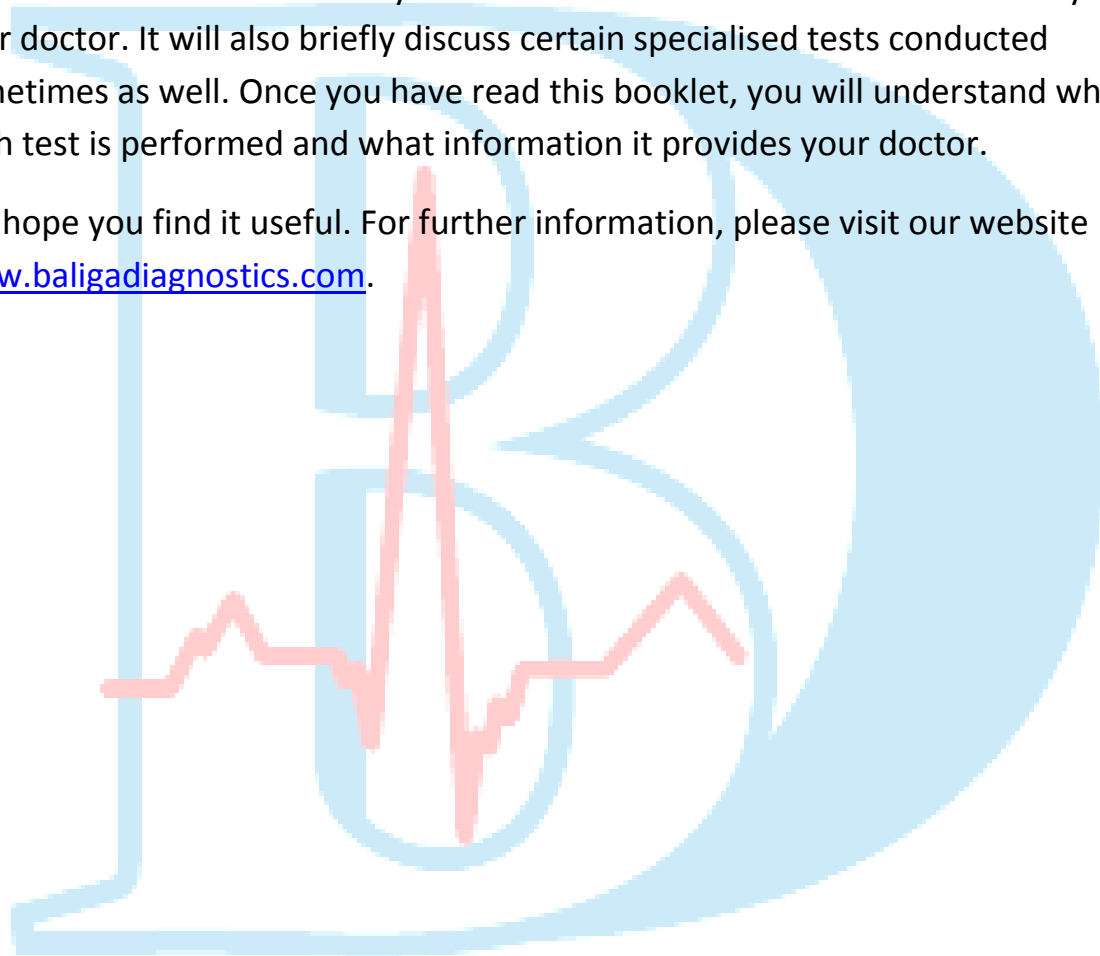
r doctor. It will also briefly discuss certain specialised tests conducted netimes as well. Once you have read this booklet, you will understand wh n test is performed and what information it provides your doctor.

hope you find it useful. For further information, please visit our website w.baligadiagnostics.com.